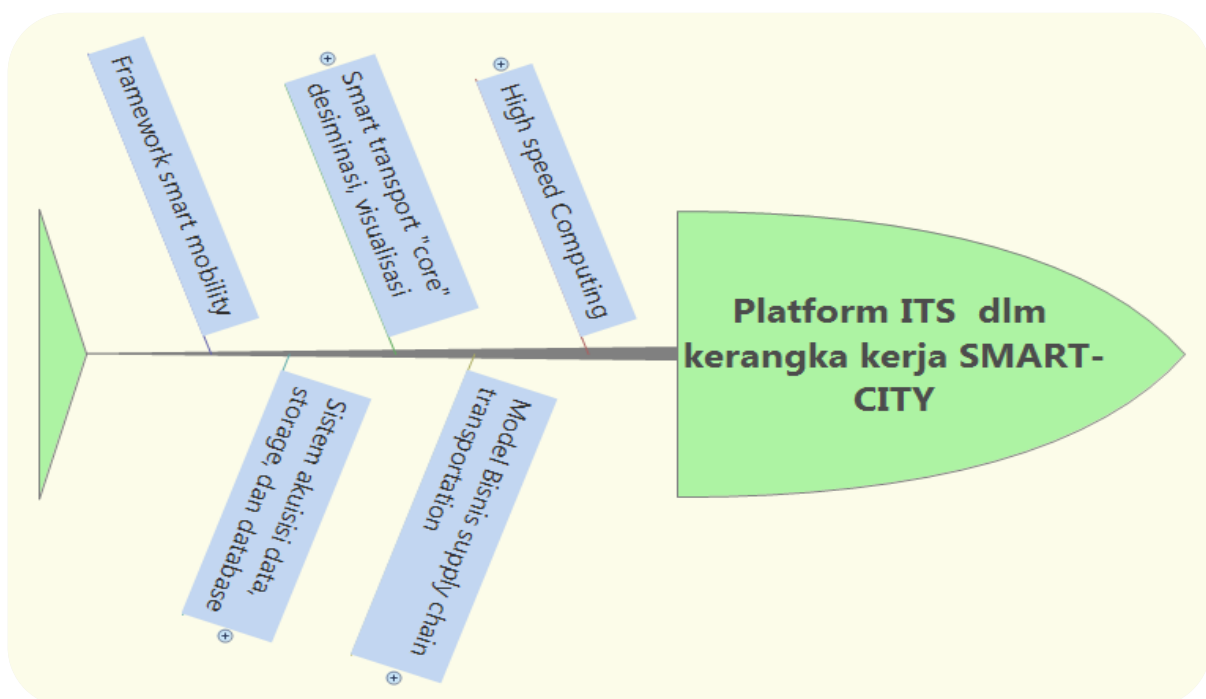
Framework smart mobility

Smart transport "core" desiminasi, visualisasi

High speed Computing

Platform ITS dlm kerangka kerja SMART-CITY

Sistem akuisisi data, storage, dan database

Model Bisnis supply chain transportation